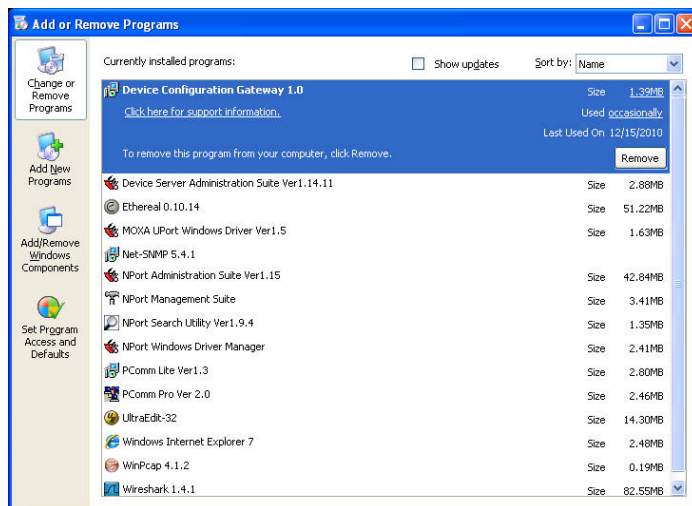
Add or Remove Programs

Change or Remove Programs

Add New Programs

Add/Remove Windows Components

Set Program Access and Defaults

Currently installed programs:

Show updates

Sort by: Name

Device Configuration Gateway 1.0

Size 1.39MB

Click here for support information.

Used occasionally

Last Used On 12/15/2010

To remove this program from your computer, click Remove.

Remove

| Program | | Size |
|---|---|---|
| Device Server Administration Suite Ver1.14.11 | Size | 2.88MB |
| Ethereal 0.10.14 | Size | 51.22MB |
| MOXA UPort Windows Driver Ver1.5 | Size | 1.63MB |
| Net-SNMP 5.4.1 | | |
| NPort Administration Suite Ver1.15 | Size | 42.84MB |
| NPort Management Suite | Size | 3.41MB |
| NPort Search Utility Ver1.9.4 | Size | 1.35MB |
| NPort Windows Driver Manager | Size | 2.41MB |
| PComm Lite Ver1.3 | Size | 2.80MB |
| PComm Pro Ver 2.0 | Size | 2.46MB |
| UltraEdit-32 | Size | 14.30MB |
| Windows Internet Explorer 7 | Size | 2.48MB |
| WinPcap 4.1.2 | Size | 0.19MB |
| Wireshark 1.4.1 | Size | 82.55MB |